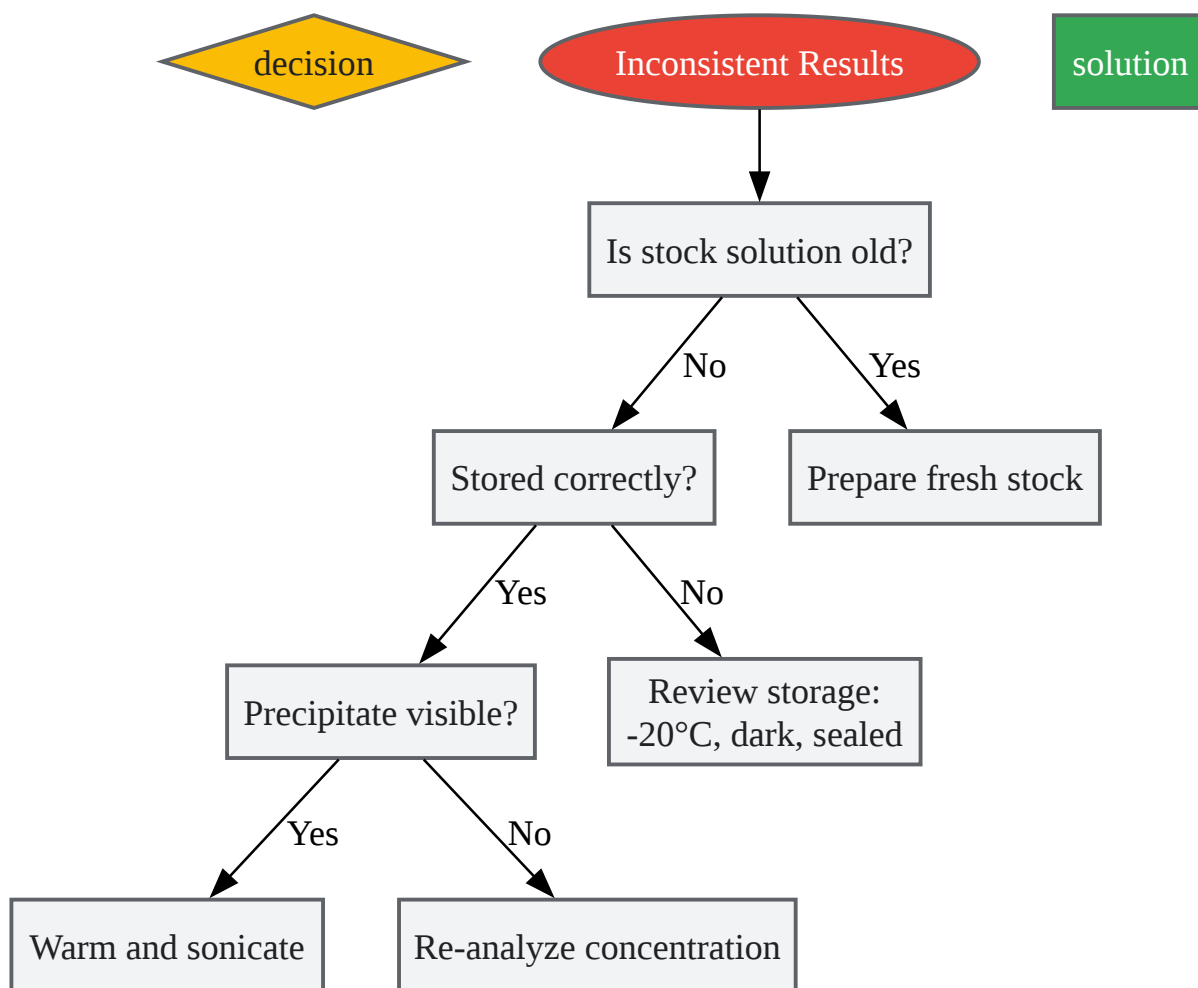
decision

Inconsistent Results

solution

Is stock solution old?

No

Yes

Stored correctly?

Prepare fresh stock

Yes

No

Precipitate visible?

Review storage: -20°C, dark, sealed

Yes

No

Warm and sonicate

Re-analyze concentration